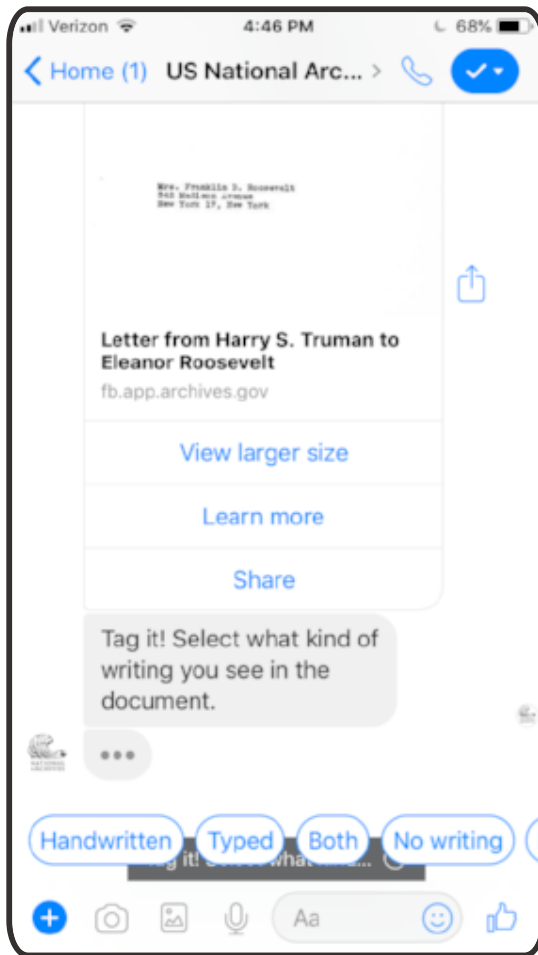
Verizon 4:46 PM 68%

Home (1) US National Arc... >

Mrs. Franklin D. Roosevelt
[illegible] Madison Avenue
New York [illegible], New York

Letter from Harry S. Truman to Eleanor Roosevelt
fb.app.archives.gov

View larger size

Learn more

Share

Tag it! Select what kind of writing you see in the document.

•••

Handwritten Typed Both No writing

Aa